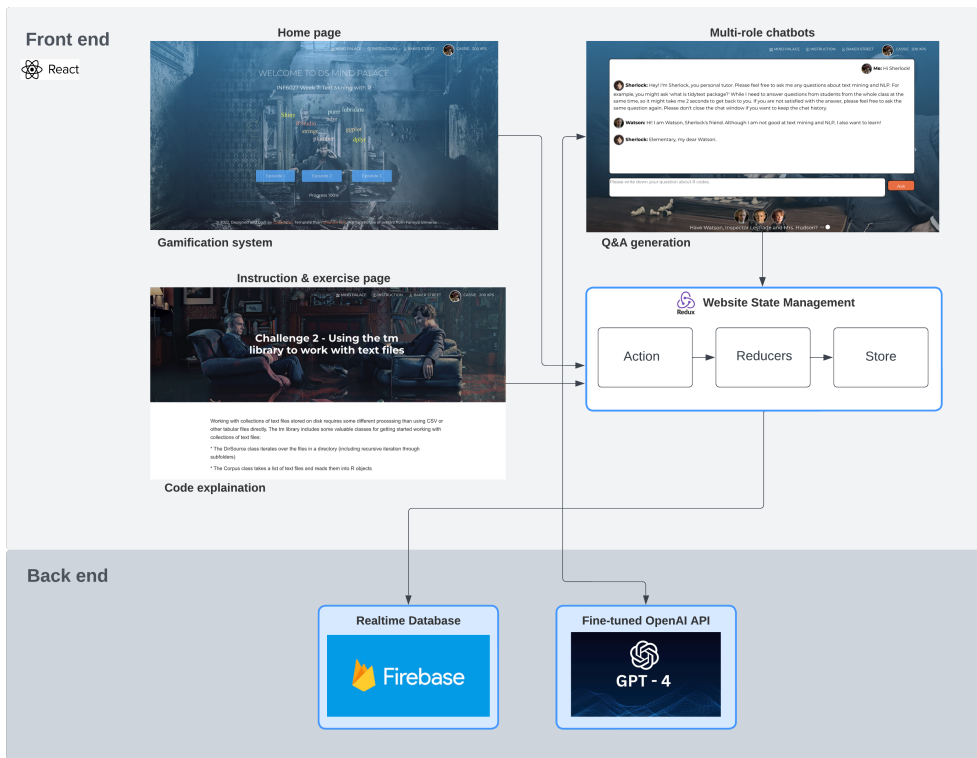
Front end

React

Home page

MIND PALACE INSTRUCTION BAKER STREET CASSIE · 300 XPS

WELCOME TO DS MIND PALACE

INFR027 Week 7: Text Mining with R

Episode 1 Episode 2 Episode 3

Progress: 100%

Gamification system

Multi-role chatbots

MIND PALACE INSTRUCTION BAKER STREET CASSIE · 300 XPS

Me: Hi Sherlock!

Sherlock: Hey! I'm Sherlock, you personal tutor. Please feel free to ask me any questions about text mining and NLP. For example, you might ask 'what is tidytext package?' While I need to answer questions from students from the whole class at the same time, so it might take me 2 seconds to get back to you. If you are not satisfied with the answer, please feel free to ask the same question again. Please don't close the chat window if you want to keep the chat history.

Watson: Hi! I am Watson, Sherlock's friend. Although I am not good at text mining and NLP, I also want to learn!

Sherlock: Elementary, my dear Watson.

Please write down your question about R codes

Ask

Have Watson, Inspector Lestrade and Mrs. Hudson?

Q&A generation

Instruction & exercise page

MIND PALACE INSTRUCTION BAKER STREET CASSIE · 300 XPS

Challenge 2 - Using the tm library to work with text files

Working with collections of text files stored on disk requires some different processing than using CSV or other tabular files directly. The tm library includes some valuable classes for getting started working with collections of text files:

* The DirSource class iterates over the files in a directory (including recursive iteration through subfolders)

* The Corpus class takes a list of text files and reads them into R objects

Code explaination

Redux

Website State Management

Action

Reducers

Store

Back end

Realtime Database

Firebase

Fine-tuned OpenAI API

GPT - 4